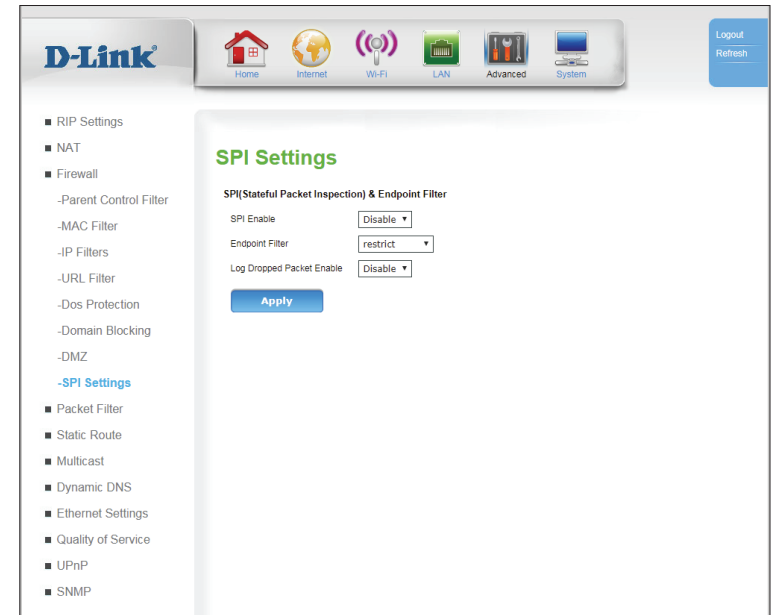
D-Link

Home Internet Wi-Fi LAN Advanced System

Logout
Refresh

■ RIP Settings
■ NAT
■ Firewall
-Parent Control Filter
-MAC Filter
-IP Filters
-URL Filter
-Dos Protection
-Domain Blocking
-DMZ
-SPI Settings
■ Packet Filter
■ Static Route
■ Multicast
■ Dynamic DNS
■ Ethernet Settings
■ Quality of Service
■ UPnP
■ SNMP

SPI Settings

SPI(Stateful Packet Inspection) & Endpoint Filter

| | |
|---|---|
| SPI Enable | Disable ▾ |
| Endpoint Filter | restrict ▾ |
| Log Dropped Packet Enable | Disable ▾ |

Apply